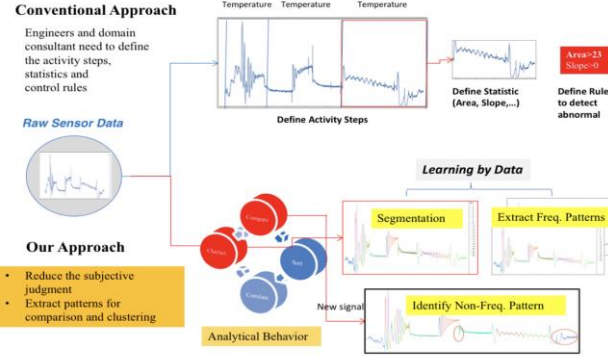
Conventional Approach

Engineers and domain consultant need to define the activity steps, statistics and control rules

Temperature Temperature Temperature

Define Activity Steps

Define Statistic (Area, Slope,...)

Area>23
Slope>0

Define Rule to detect abnormal

Raw Sensor Data

Learning by Data

Segmentation

Extract Freq. Patterns

Compare

Cluster

Sort

Combine

Our Approach

• Reduce the subjective judgment
• Extract patterns for comparison and clustering

New signal

Identify Non-Freq. Pattern

Analytical Behavior